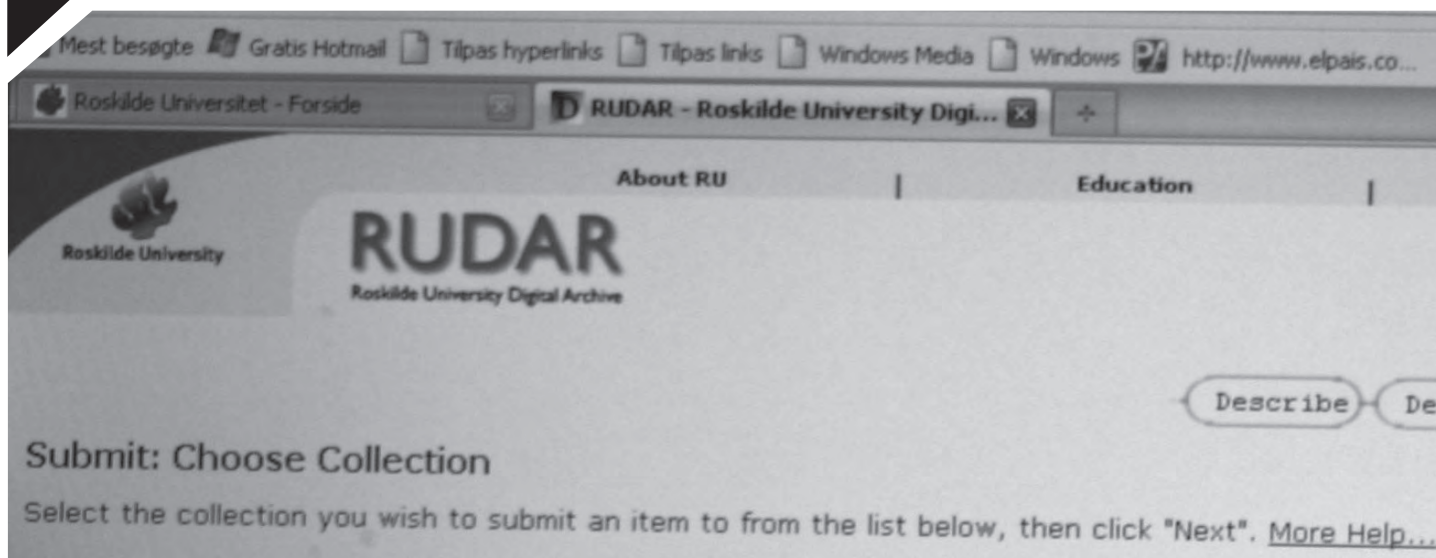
Mest besøgte Gratis Hotmail Tilpas hyperlinks Tilpas links Windows Media Windows http://www.elpais.co...

Roskilde Universitet - Forside

RUDAR - Roskilde University Digi...

About RU | Education |

Roskilde University

RUDAR

Roskilde University Digital Archive

Describe De

Submit: Choose Collection

Select the collection you wish to submit an item to from the list below, then click "Next". More Help...